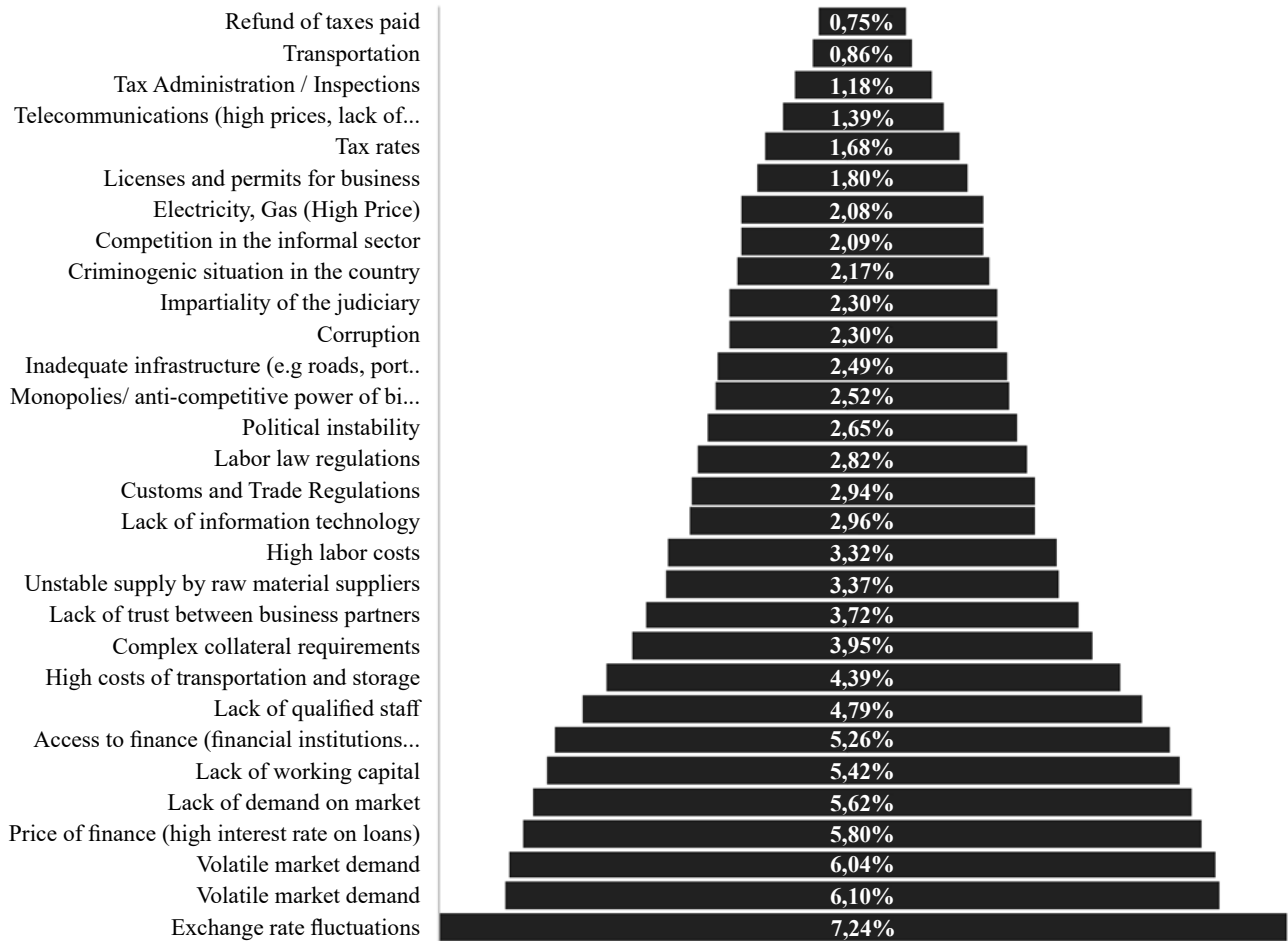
| Label | Value |
|---|---|
| Refund of taxes paid | 0,75% |
| Transportation | 0,86% |
| Tax Administration / Inspections | 1,18% |
| Telecommunications (high prices, lack of... | 1,39% |
| Tax rates | 1,68% |
| Licenses and permits for business | 1,80% |
| Electricity, Gas (High Price) | 2,08% |
| Competition in the informal sector | 2,09% |
| Criminogenic situation in the country | 2,17% |
| Impartiality of the judiciary | 2,30% |
| Corruption | 2,30% |
| Inadequate infrastructure (e.g roads, port.. | 2,49% |
| Monopolies/ anti-competitive power of bi... | 2,52% |
| Political instability | 2,65% |
| Labor law regulations | 2,82% |
| Customs and Trade Regulations | 2,94% |
| Lack of information technology | 2,96% |
| High labor costs | 3,32% |
| Unstable supply by raw material suppliers | 3,37% |
| Lack of trust between business partners | 3,72% |
| Complex collateral requirements | 3,95% |
| High costs of transportation and storage | 4,39% |
| Lack of qualified staff | 4,79% |
| Access to finance (financial institutions... | 5,26% |
| Lack of working capital | 5,42% |
| Lack of demand on market | 5,62% |
| Price of finance (high interest rate on loans) | 5,80% |
| Volatile market demand | 6,04% |
| Volatile market demand | 6,10% |
| Exchange rate fluctuations | 7,24% |